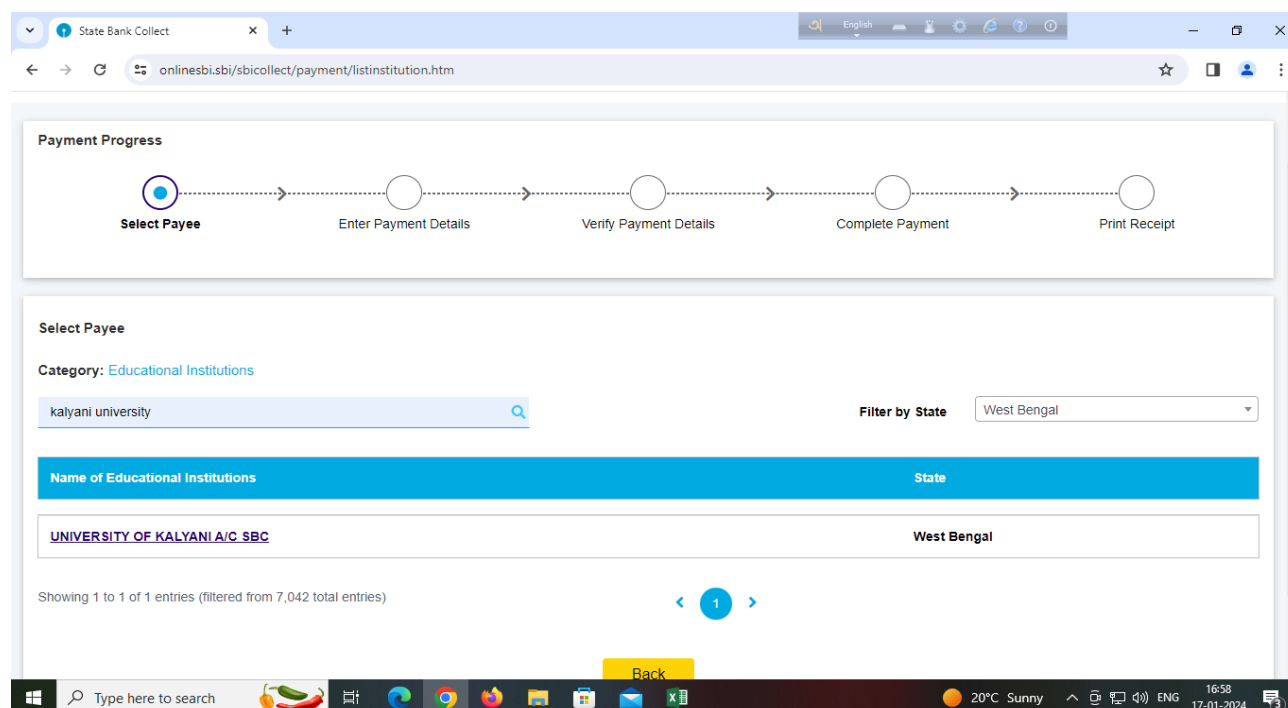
State Bank Collect
English
onlinesbi.sbi/sbicollect/payment/listinstitution.htm

Payment Progress

Select Payee
Enter Payment Details
Verify Payment Details
Complete Payment
Print Receipt

Select Payee

Category: Educational Institutions

kalyani university

Filter by State West Bengal

| Name of Educational Institutions | State |
|---|---|
| UNIVERSITY OF KALYANI A/C SBC | West Bengal |

Showing 1 to 1 of 1 entries (filtered from 7,042 total entries)

1

Back

Type here to search
20°C Sunny
ENG
16:58
17-01-2024